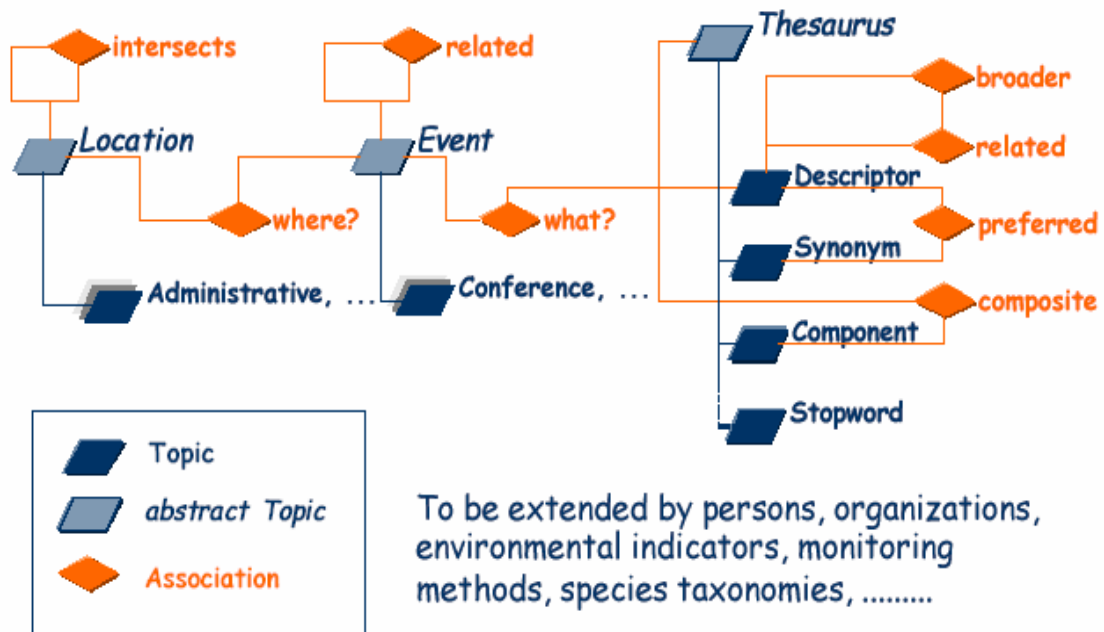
intersects

related

Thesaurus

broader

Location

Event

related

Descriptor

where?

what?

preferred

Synonym

Administrative, ...

Conference, ...

composite

Component

Stopword

Topic

abstract Topic

Association

To be extended by persons, organizations, environmental indicators, monitoring methods, species taxonomies, .........